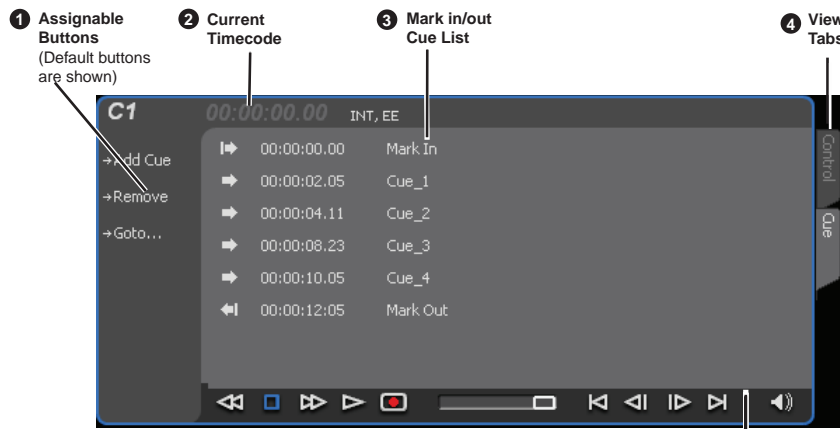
1 Assignable Buttons (Default buttons are shown)

2 Current Timecode

3 Mark in/out Cue List

4 View Tabs

C1 00:00:00.00 INT, EE

→Add Cue
→Remove
→Goto...

00:00:00.00 Mark In
00:00:02.05 Cue_1
00:00:04.11 Cue_2
00:00:08.23 Cue_3
00:00:10.05 Cue_4
00:00:12:05 Mark Out

Control
Cue